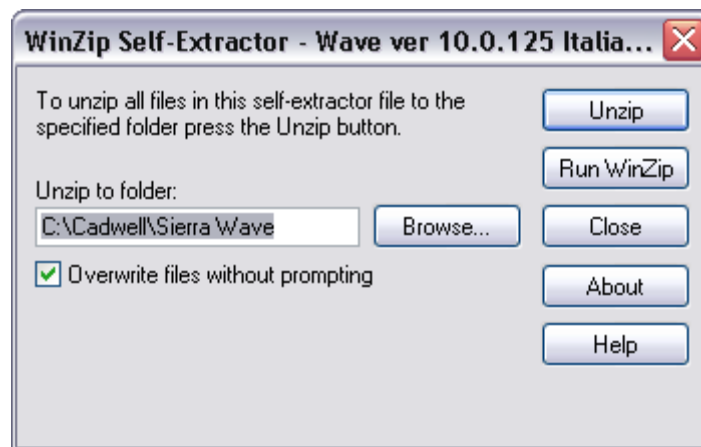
WinZip Self-Extractor - Wave ver 10.0.125 Italia...

To unzip all files in this self-extractor file to the specified folder press the Unzip button.

Unzip to folder:

C:\Cadwell\Sierra Wave

Browse...

Overwrite files without prompting

Unzip

Run WinZip

Close

About

Help